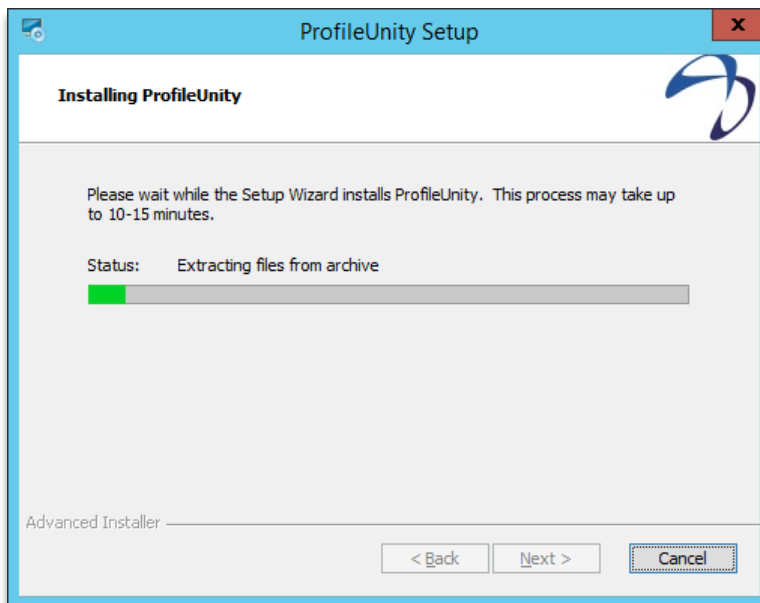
ProfileUnity Setup

x

Installing ProfileUnity

Please wait while the Setup Wizard installs ProfileUnity. This process may take up to 10-15 minutes.

Status: Extracting files from archive

Advanced Installer

< Back

Next >

Cancel